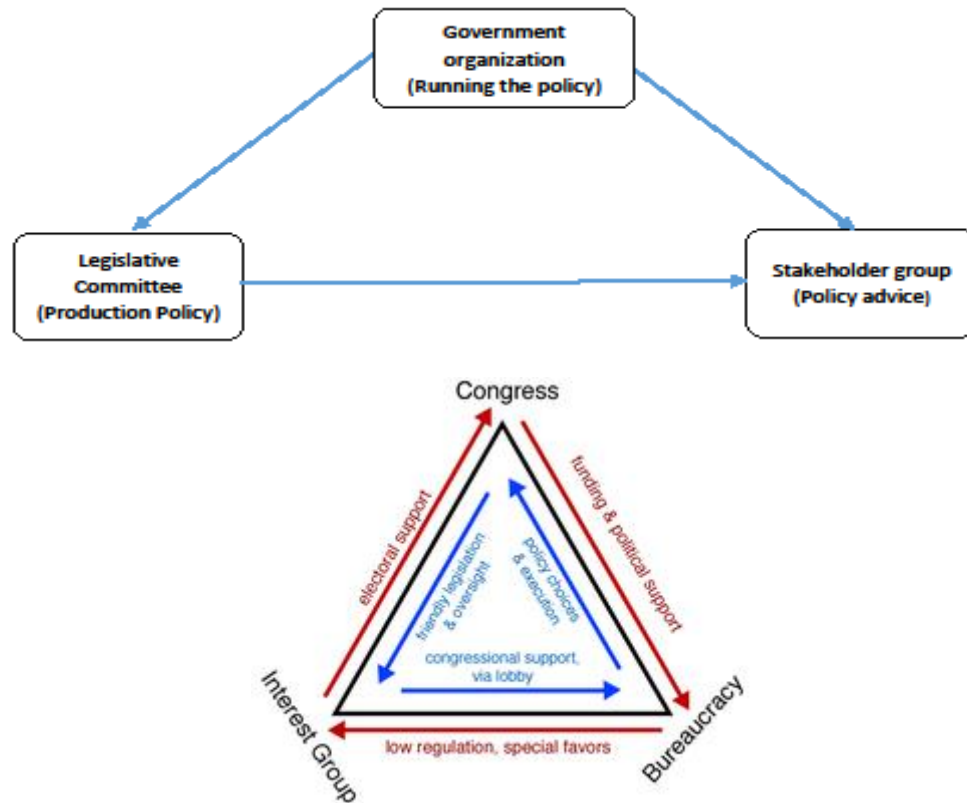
Government organization
(Running the policy)

Legislative Committee
(Production Policy)

Stakeholder group
(Policy advice)

Congress

electoral support

funding & political support

friendly legislation & oversight

policy choices & execution

congressional support, via lobby

Interest Group

Bureaucracy

low regulation, special favors